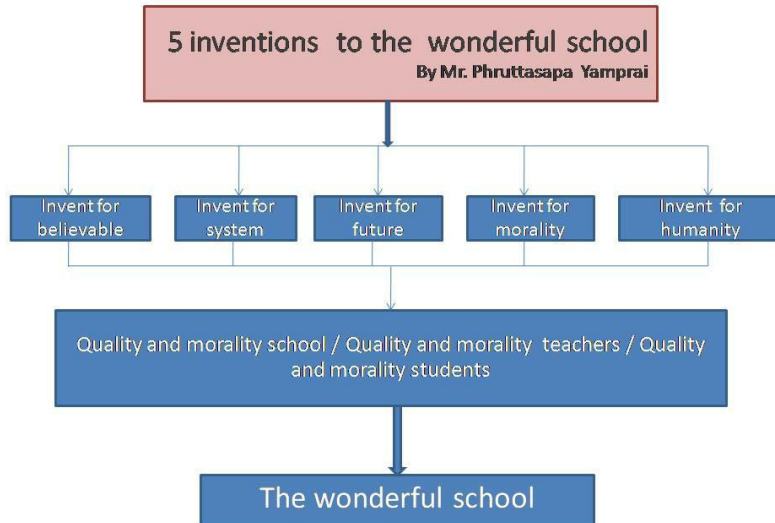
5 inventions to the wonderful school
By Mr. Phruttasapa Yamprai

Invent for believable

Invent for system

Invent for future

Invent for morality

Invent for humanity

Quality and morality school / Quality and morality teachers / Quality and morality students

The wonderful school